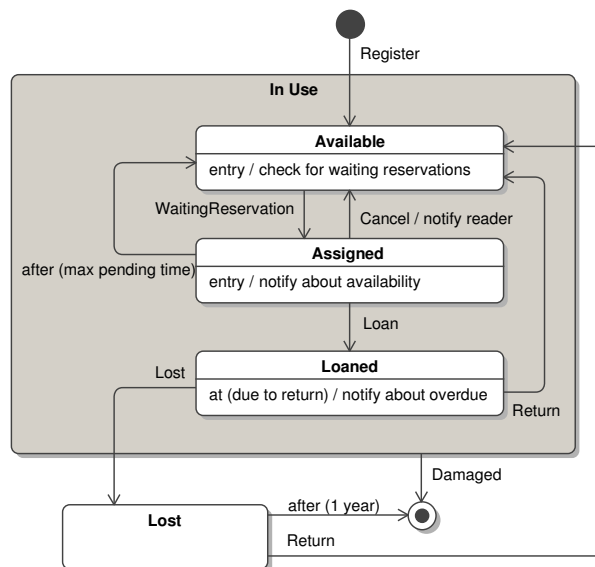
Register

In Use

Available

entry / check for waiting reservations

WaitingReservation

Cancel / notify reader

Assigned

after (max pending time)

entry / notify about availability

Loan

Lost

Loaned

at (due to return) / notify about overdue

Return

Damaged

Lost

after (1 year)

Return